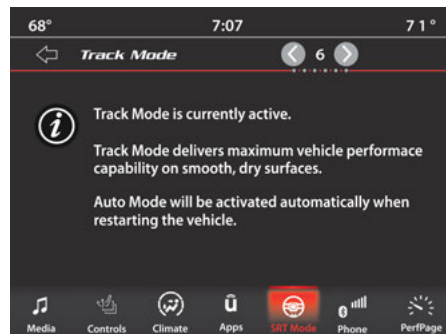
68°
7:07
71°

Track Mode
6

Track Mode is currently active.

Track Mode delivers maximum vehicle performace capability on smooth, dry surfaces.

Auto Mode will be activated automatically when restarting the vehicle.

Media
Controls
Climate
Apps
SRT Mode
Phone
PerfPage